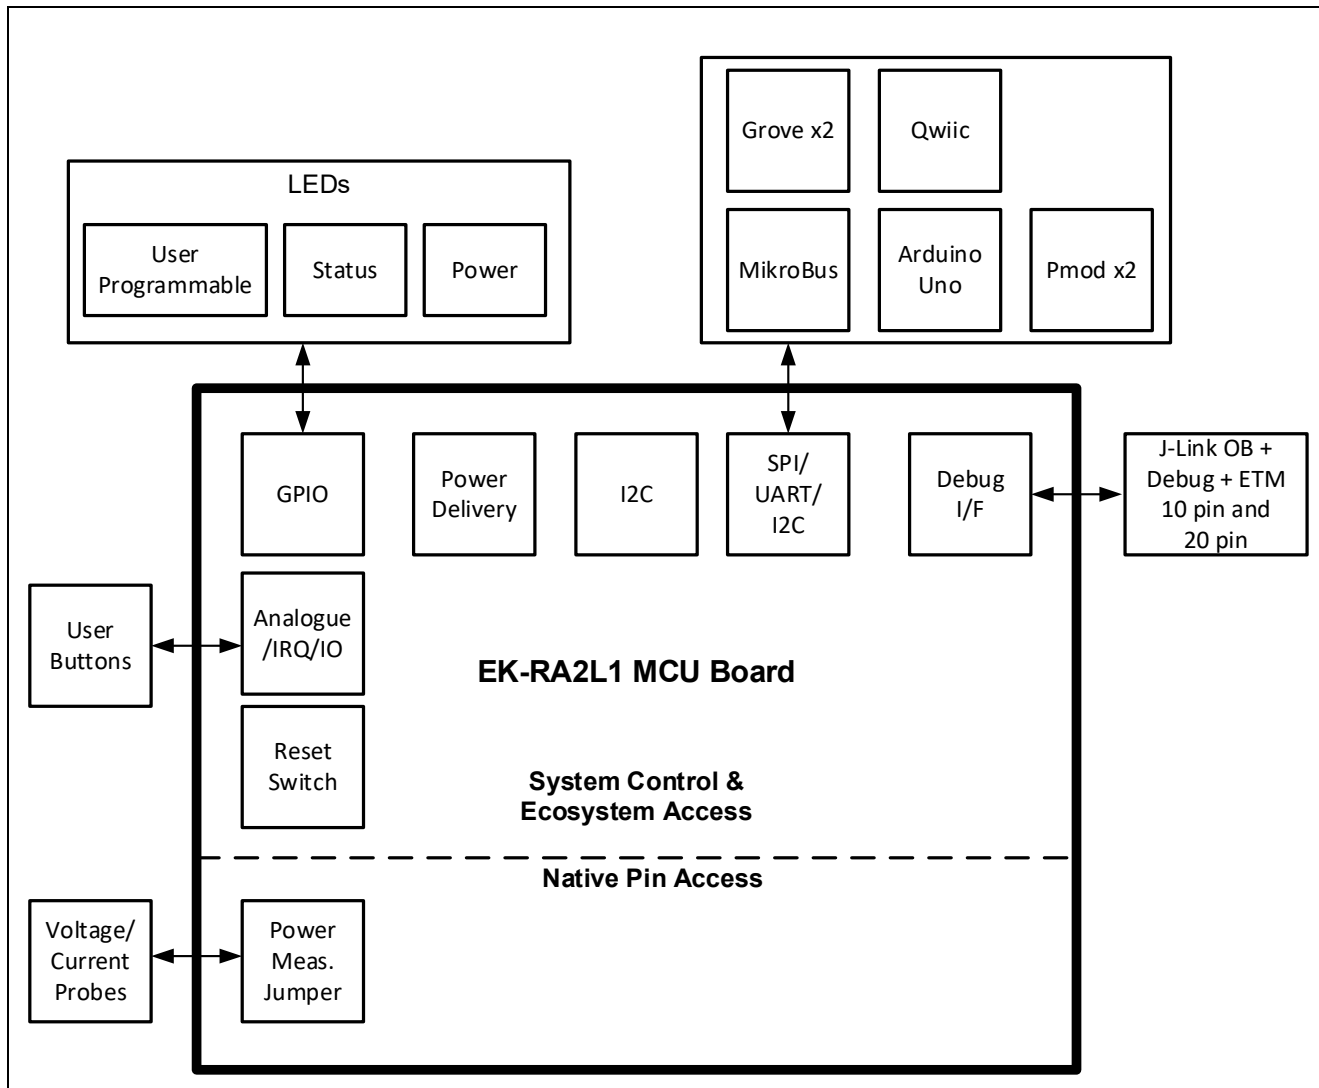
LEDs

User Programmable

Status

Power

Grove x2

Qwiic

MikroBus

Arduino Uno

Pmod x2

GPIO

Power Delivery

I2C

SPI/ UART/ I2C

Debug I/F

J-Link OB + Debug + ETM 10 pin and 20 pin

User Buttons

Analogue /IRQ/IO

EK-RA2L1 MCU Board

Reset Switch

System Control & Ecosystem Access

Native Pin Access

Voltage/ Current Probes

Power Meas. Jumper